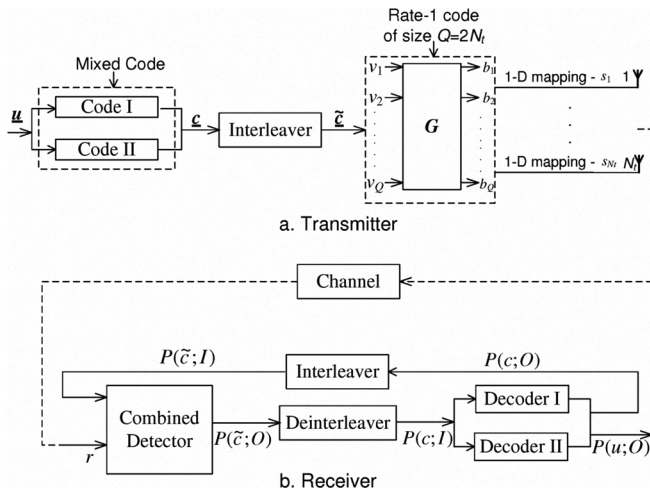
Rate-1 code of size $Q=2N_t$

Mixed Code

$\underline{u}$

Code I

Code II

$\underline{c}$

Interleaver

$\underline{\tilde{c}}$

$v_1$

$v_2$

$v_Q$

$\boldsymbol{G}$

$b_1$

$b_2$

$b_Q$

1-D mapping - $s_1$ 1

1-D mapping - $s_{N_t}$ $N_t$

a. Transmitter

Channel

$P(\tilde{c};I)$

Interleaver

$P(c;O)$

Combined Detector

$P(\tilde{c};O)$

Deinterleaver

$P(c;I)$

Decoder I

Decoder II

$P(u;O)$

$r$

b. Receiver